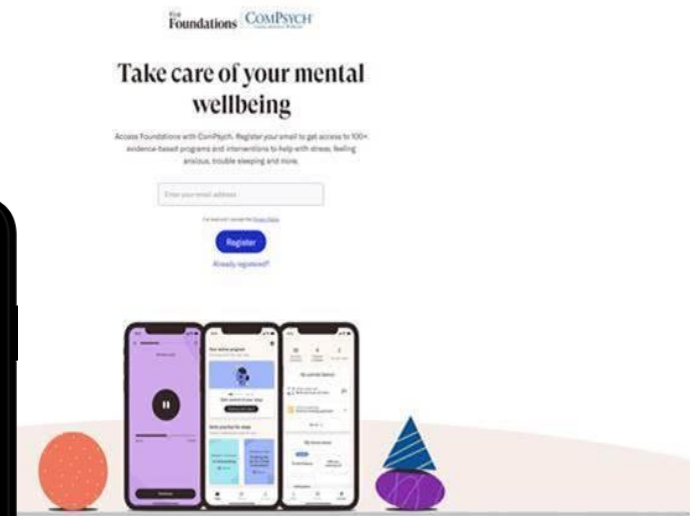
Foundations CoMPSYCH

Take care of your mental wellbeing

Access Foundations with ComPsych. Register your email to get access to 100+ evidence-based programs and interventions to help with stress, feeling anxious, trouble sleeping and more.

Enter your email address

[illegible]

Register

Already registered?